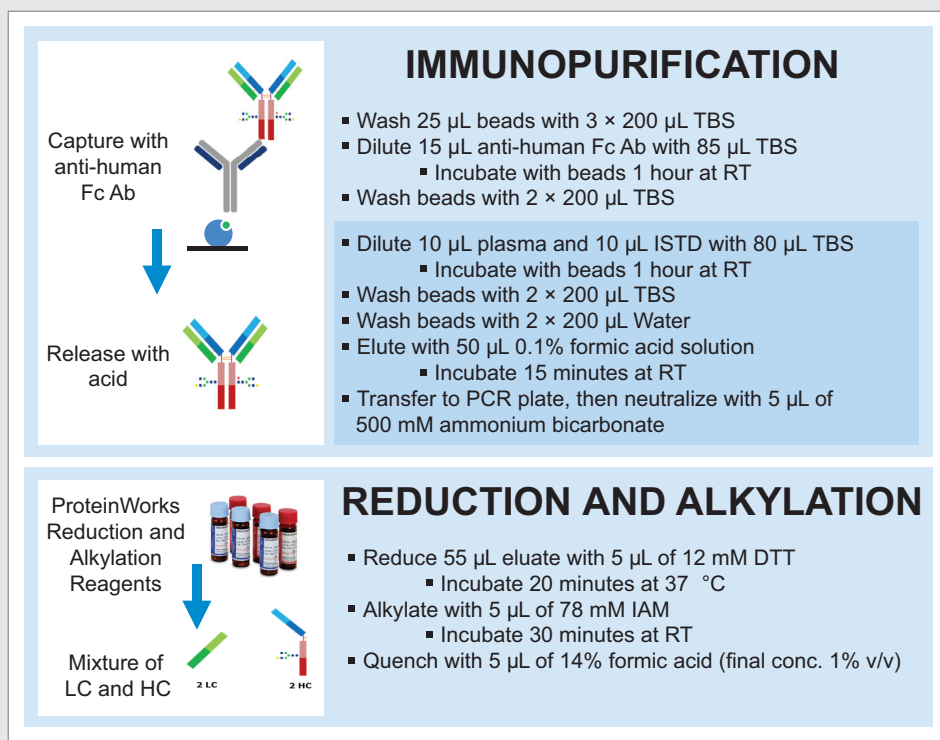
Capture with anti-human Fc Ab

Release with acid

IMMUNOPURIFICATION

■ Wash 25 µL beads with 3 × 200 µL TBS
■ Dilute 15 µL anti-human Fc Ab with 85 µL TBS
■ Incubate with beads 1 hour at RT
■ Wash beads with 2 × 200 µL TBS

■ Dilute 10 µL plasma and 10 µL ISTD with 80 µL TBS
■ Incubate with beads 1 hour at RT
■ Wash beads with 2 × 200 µL TBS
■ Wash beads with 2 × 200 µL Water
■ Elute with 50 µL 0.1% formic acid solution
■ Incubate 15 minutes at RT
■ Transfer to PCR plate, then neutralize with 5 µL of 500 mM ammonium bicarbonate

ProteinWorks Reduction and Alkylation Reagents

Mixture of LC and HC

2 LC

2 HC

REDUCTION AND ALKYLATION

■ Reduce 55 µL eluate with 5 µL of 12 mM DTT
■ Incubate 20 minutes at 37 °C
■ Alkylate with 5 µL of 78 mM IAM
■ Incubate 30 minutes at RT
■ Quench with 5 µL of 14% formic acid (final conc. 1% v/v)